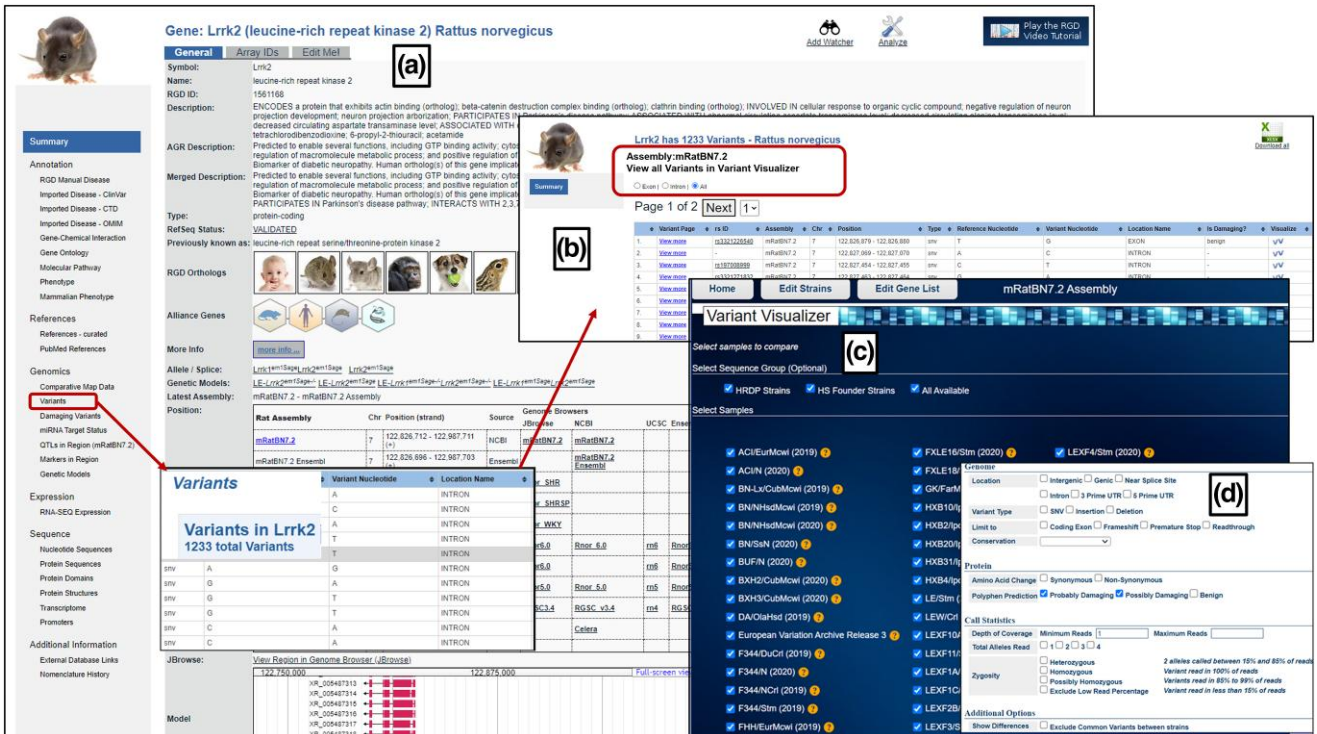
Gene: Lrrk2 (leucine-rich repeat kinase 2) Rattus norvegicus

Add Watcher
Analyze
Play the RGD Video Tutorial

General | Array IDs | Edit Me!

(a)

Symbol: Lrrk2
Name: leucine-rich repeat kinase 2
RGD ID: 1561168
Description: ENCODES a protein that exhibits actin binding (ortholog); beta-catenin destruction complex binding (ortholog); clathrin binding (ortholog); INVOLVED IN cellular response to organic cyclic compound; negative regulation of neuron projection development; neuron projection arborization; PARTICIPATES IN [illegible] decreased circulating aspartate transaminase level; ASSOCIATED WITH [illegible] tetrachlorodibenzodioxine; 6-propyl-2-thiouracil; acetamide
AGR Description: Predicted to enable several functions, including GTP binding activity; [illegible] regulation of macromolecule metabolic process; and positive regulation of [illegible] Biomarker of diabetic neuropathy. Human ortholog(s) of this gene implicat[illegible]
Merged Description: Predicted to enable several functions, including GTP binding activity; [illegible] regulation of macromolecule metabolic process; and positive regulation of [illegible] Biomarker of diabetic neuropathy. Human ortholog(s) of this gene implicat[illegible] PARTICIPATES IN Parkinson's disease pathway; INTERACTS WITH 2,3,7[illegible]
Type: protein-coding
RefSeq Status: VALIDATED
Previously known as: leucine-rich repeat serine/threonine-protein kinase 2
RGD Orthologs
Alliance Genes
More Info: more info ...
Allele / Splice: Lrrk2em1Sage Lrrk2em1Sage Lrrk2em1Sage
Genetic Models: LE-Lrrk2em1Sage-/- LE-Lrrk2em1Sage LE-Lrrk2em1Sage-/-Lrrk2em1Sage LE-Lrrk2em1Sage Lrrk2em1Sage
Latest Assembly: mRatBN7.2 - mRatBN7.2 Assembly
Position:

| Rat Assembly | Chr | Position (strand) | Source | JBrowse | NCBI | UCSC | Ensembl |
|---|---|---|---|---|---|---|---|
| mRatBN7.2 | 7 | 122,826,712 - 122,987,711 (+) | NCBI | mRatBN7.2 | mRatBN7.2 | | |
| mRatBN7.2 Ensembl | 7 | 122,826,696 - 122,987,703 (+) | Ensembl | | mRatBN7.2 Ensembl | | |
| | | | | r_SHR | | | |
| | | | | r_SHRSP | | | |
| | | | | r_WKY | | | |
| | | | | r6.0 | Rnor_6.0 | rn6 | Rnor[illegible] |
| | | | | r5.0 | Rnor_5.0 | rn5 | Rnor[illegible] |
| | | | | SC3.4 | RGSC_v3.4 | rn4 | RGS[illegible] |
| | | | | | Celera | | |

JBrowse: View Region in Genome Browser (JBrowse)
122,750,000 122,875,000 Full-screen vie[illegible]
XR_005487313
XR_005487314
XR_005487315
XR_005487316
XR_005487317
Model

Summary
Annotation
RGD Manual Disease
Imported Disease - ClinVar
Imported Disease - CTD
Imported Disease - OMIM
Gene-Chemical Interaction
Gene Ontology
Molecular Pathway
Phenotype
Mammalian Phenotype
References
References - curated
PubMed References
Genomics
Comparative Map Data
Variants
Damaging Variants
miRNA Target Status
QTLs in Region (mRatBN7.2)
Markers in Region
Genetic Models
Expression
RNA-SEQ Expression
Sequence
Nucleotide Sequences
Protein Sequences
Protein Domains
Protein Structures
Transcriptome
Promoters
Additional Information
External Database Links
Nomenclature History

Variants
Variants in Lrrk2
1233 total Variants

| | | Variant Nucleotide | Location Name |
|---|---|---|---|
| | | A | INTRON |
| | | C | INTRON |
| | | A | INTRON |
| | | T | INTRON |
| | | T | INTRON |
| snv | A | G | INTRON |
| snv | G | A | INTRON |
| snv | G | T | INTRON |
| snv | G | T | INTRON |
| snv | C | A | INTRON |
| snv | C | A | INTRON |

Lrrk2 has 1233 Variants - Rattus norvegicus
Download all
Summary
Assembly:mRatBN7.2
View all Variants in Variant Visualizer
Exon | Intron | All
(b)
Page 1 of 2 Next 1

| | Variant Page | rs ID | Assembly | Chr | Position | Type | Reference Nucleotide | Variant Nucleotide | Location Name | Is Damaging? | Visualize |
|---|---|---|---|---|---|---|---|---|---|---|---|
| 1. | View more | rs3321226540 | mRatBN7.2 | 7 | 122,826,879 - 122,826,880 | snv | T | G | EXON | benign | VV |
| 2. | View more | - | mRatBN7.2 | 7 | 122,827,069 - 122,827,070 | snv | A | C | INTRON | - | VV |
| 3. | View more | rs1087008999 | mRatBN7.2 | 7 | 122,827,454 - 122,827,455 | snv | C | T | INTRON | - | VV |
| 4. | View more | rs3321271832 | mRatBN7.2 | 7 | 122,827,463 - 122,827,464 | snv | | | | | VV |
| 5. | View more | | | | | | | | | | |
| 6. | View more | | | | | | | | | | |
| 7. | View more | | | | | | | | | | |
| 8. | View more | | | | | | | | | | |
| 9. | View more | | | | | | | | | | |

Home | Edit Strains | Edit Gene List | mRatBN7.2 Assembly
Variant Visualizer
(c)
Select samples to compare
Select Sequence Group (Optional)
HRDP Strains  HS Founder Strains  All Available
Select Samples
ACI/EurMcwi (2019)
ACI/N (2020)
BN-Lx/CubMcwi (2019)
BN/NHsdMcwi (2019)
BN/NHsdMcwi (2020)
BN/SsN (2020)
BUF/N (2020)
BXH2/CubMcwi (2020)
BXH3/CubMcwi (2020)
DA/OlaHsd (2019)
European Variation Archive Release 3
F344/DuCrl (2019)
F344/N (2020)
F344/NCrl (2019)
F344/Stm (2019)
FHH/EurMcwi (2019)
FXLE16/Stm (2020)
FXLE18/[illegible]
GK/FarM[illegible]
HXB10/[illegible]
HXB2/Ipc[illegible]
HXB20/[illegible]
HXB31/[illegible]
HXB4/Ipc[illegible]
LE/Stm ([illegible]
LEW/Crl
LEXF10/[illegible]
LEXF11/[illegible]
LEXF1A/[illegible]
LEXF1C/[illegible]
LEXF2B/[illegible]
LEXF3/S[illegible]
LEXF4/Stm (2020)

(d)
Genome
Location: Intergenic  Genic  Near Splice Site  Intron  3 Prime UTR  5 Prime UTR
Variant Type: SNV  Insertion  Deletion
Limit to: Coding Exon  Frameshift  Premature Stop  Readthrough
Conservation
Protein
Amino Acid Change: Synonymous  Non-Synonymous
Polyphen Prediction: Probably Damaging  Possibly Damaging  Benign
Call Statistics
Depth of Coverage: Minimum Reads 1  Maximum Reads
Total Alleles Read: 1 2 3 4
Zygosity: Heterozygous  Homozygous  Possibly Homozygous  Exclude Low Read Percentage
2 alleles called between 15% and 85% of reads
Variant read in 100% of reads
Variants read in 85% to 99% of reads
Variant read in less than 15% of reads
Additional Options
Show Differences: Exclude Common Variants between strains